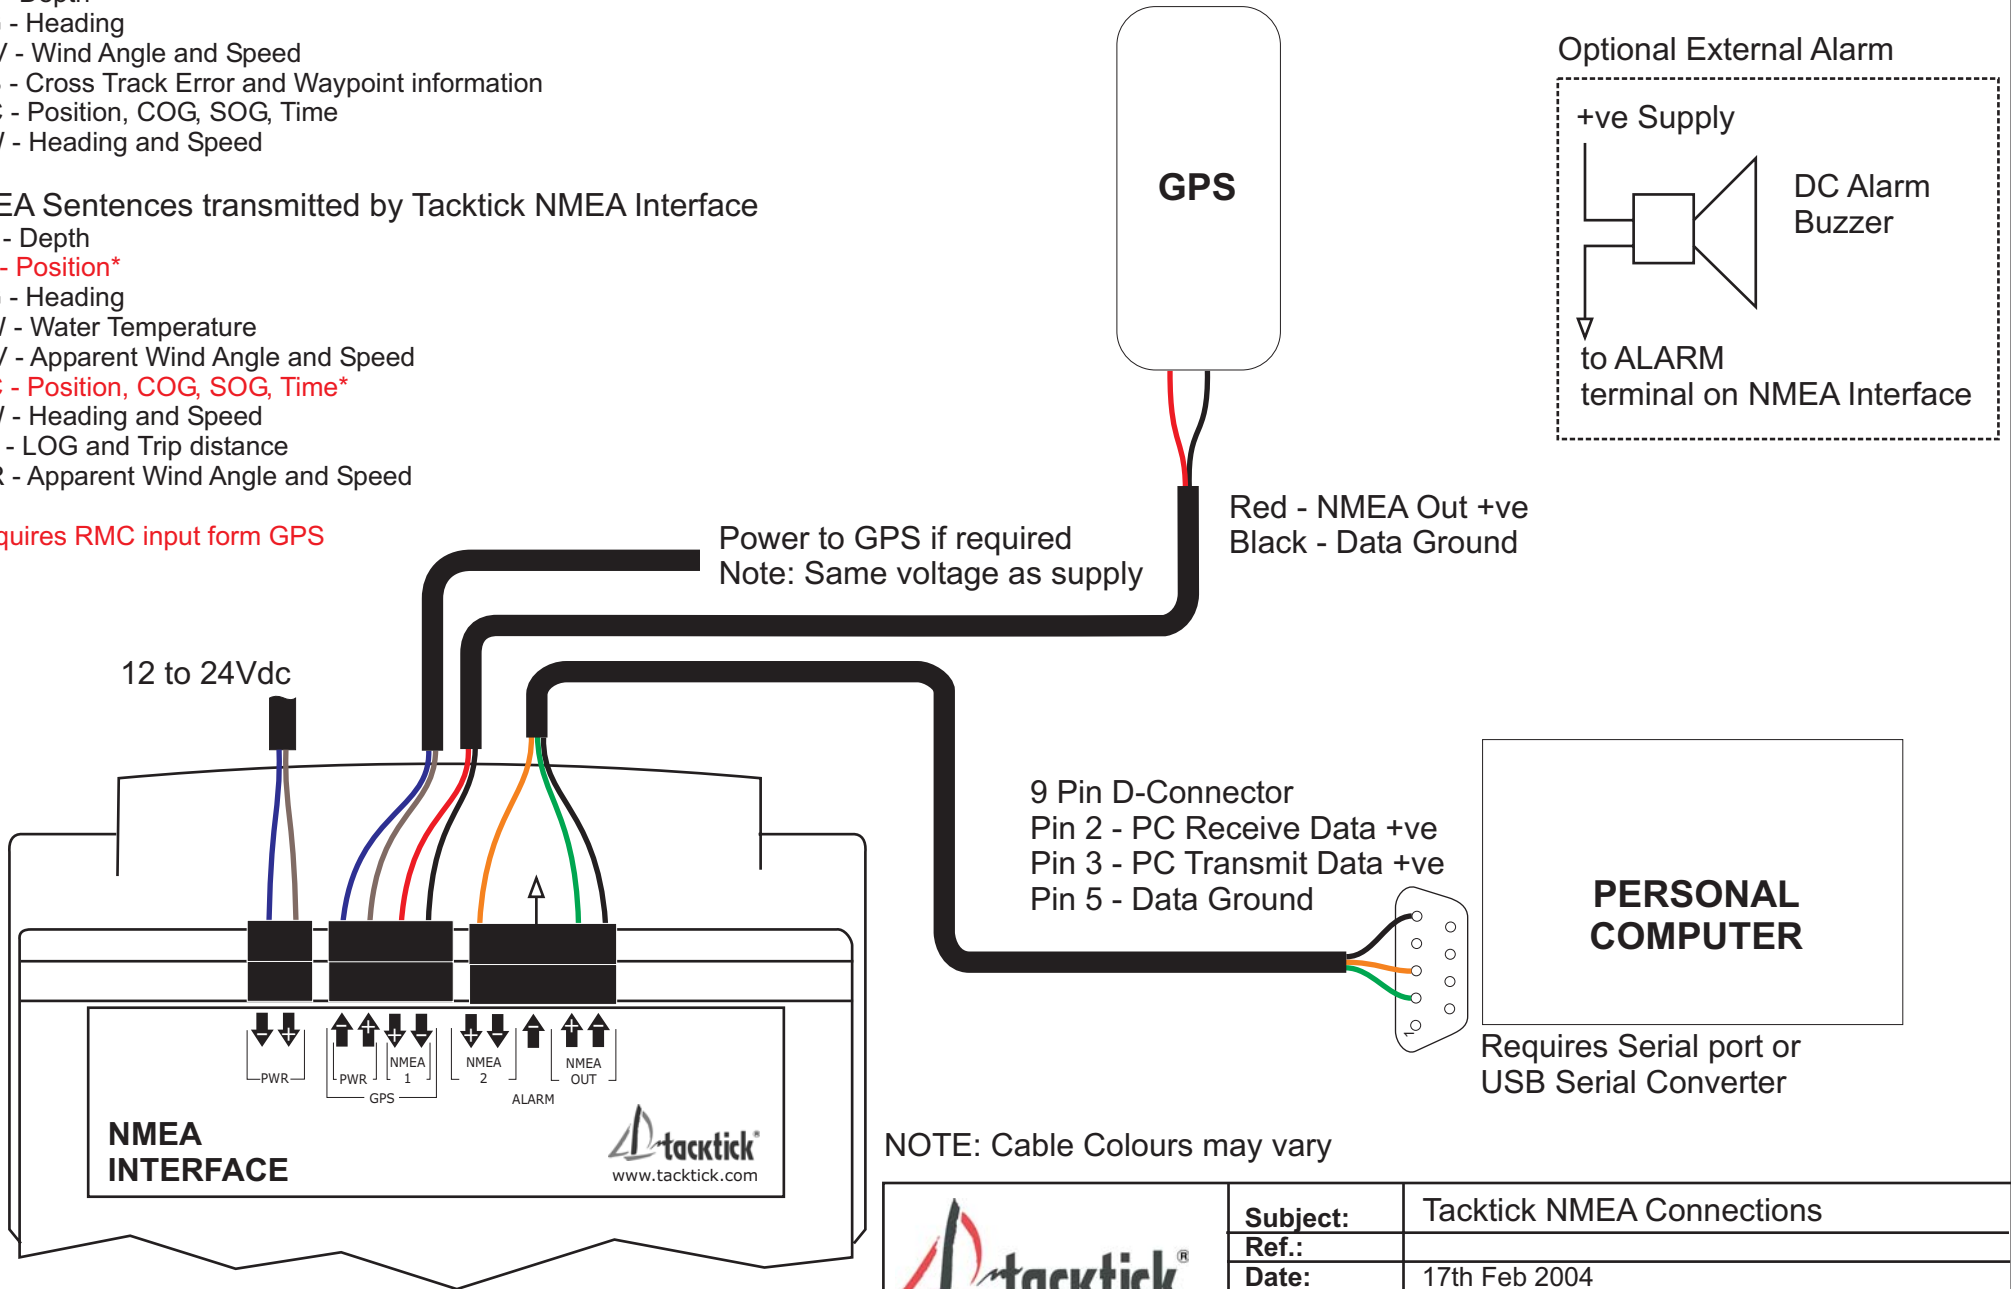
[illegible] - Heading
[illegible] - Wind Angle and Speed
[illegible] - Cross Track Error and Waypoint information
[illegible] - Position, COG, SOG, Time
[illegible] - Heading and Speed

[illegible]EA Sentences transmitted by Tacktick NMEA Interface
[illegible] - Depth
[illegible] - Position*
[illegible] - Heading
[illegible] - Water Temperature
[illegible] - Apparent Wind Angle and Speed
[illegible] - Position, COG, SOG, Time*
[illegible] - Heading and Speed
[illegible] - LOG and Trip distance
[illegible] - Apparent Wind Angle and Speed

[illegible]quires RMC input form GPS

GPS

Optional External Alarm
+ve Supply
DC Alarm Buzzer
to ALARM terminal on NMEA Interface

Red - NMEA Out +ve
Black - Data Ground

Power to GPS if required
Note: Same voltage as supply

12 to 24Vdc

9 Pin D-Connector
Pin 2 - PC Receive Data +ve
Pin 3 - PC Transmit Data +ve
Pin 5 - Data Ground

PERSONAL COMPUTER
Requires Serial port or USB Serial Converter

PWR PWR NMEA 1 GPS NMEA 2 ALARM NMEA OUT

NMEA INTERFACE
tacktick
www.tacktick.com

NOTE: Cable Colours may vary

| tacktick | Subject: | Tacktick NMEA Connections |
|---|---|---|
| | Ref.: | |
| | Date: | 17th Feb 2004 |